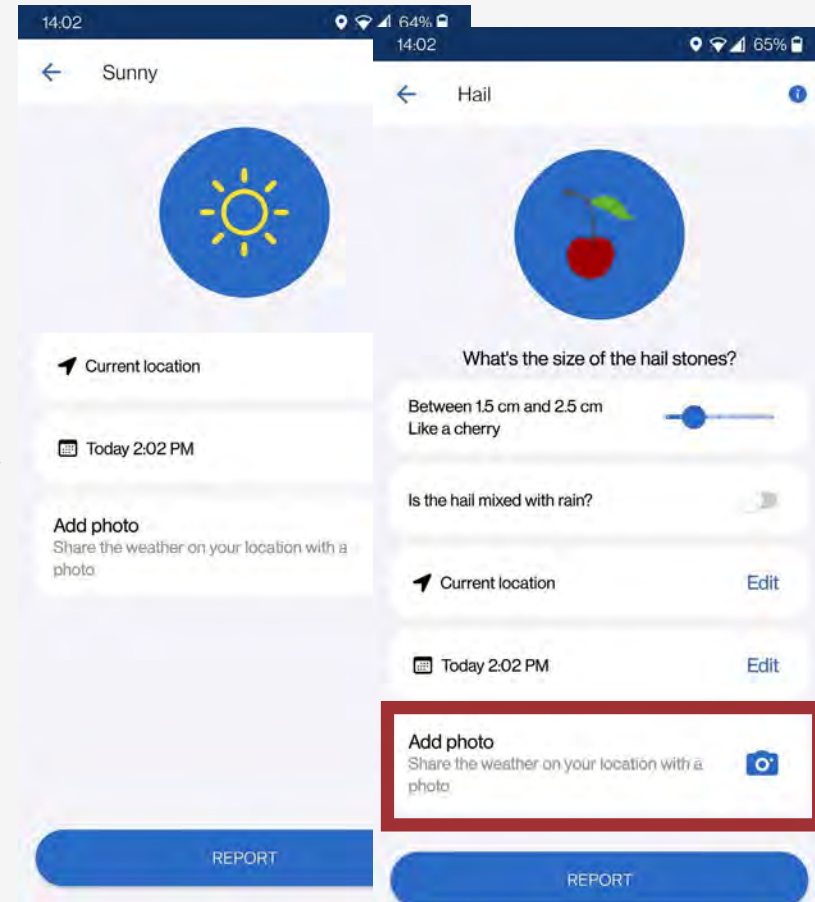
14:02
64%

Sunny

Current location

Today 2:02 PM

Add photo
Share the weather on your location with a photo

REPORT

14:02
65%

Hail

What's the size of the hail stones?

Between 1.5 cm and 2.5 cm
Like a cherry

Is the hail mixed with rain?

Current location
Edit

Today 2:02 PM
Edit

Add photo
Share the weather on your location with a photo

REPORT